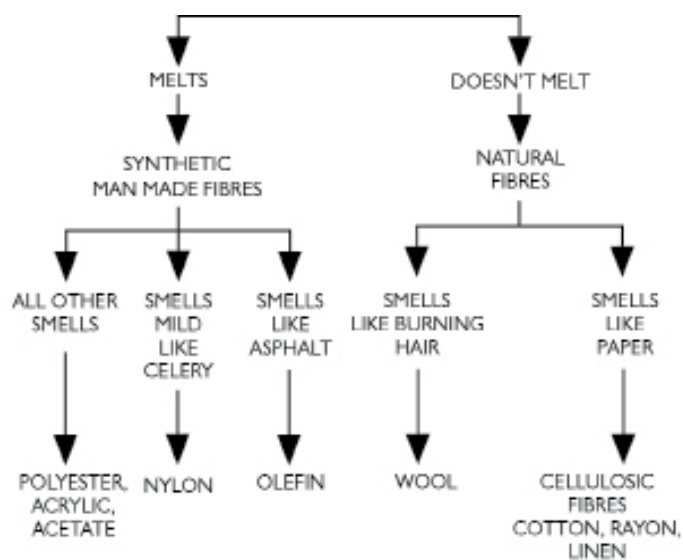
MELTS

DOESN'T MELT

SYNTHETIC
MAN MADE FIBRES

NATURAL
FIBRES

ALL OTHER
SMELLS

SMELLS
MILD
LIKE
CELERY

SMELLS
LIKE
ASPHALT

SMELLS
LIKE BURNING
HAIR

SMELLS
LIKE
PAPER

POLYESTER,
ACRYLIC,
ACETATE

NYLON

OLEFIN

WOOL

CELLULOSIC
FIBRES
COTTON, RAYON,
LINEN